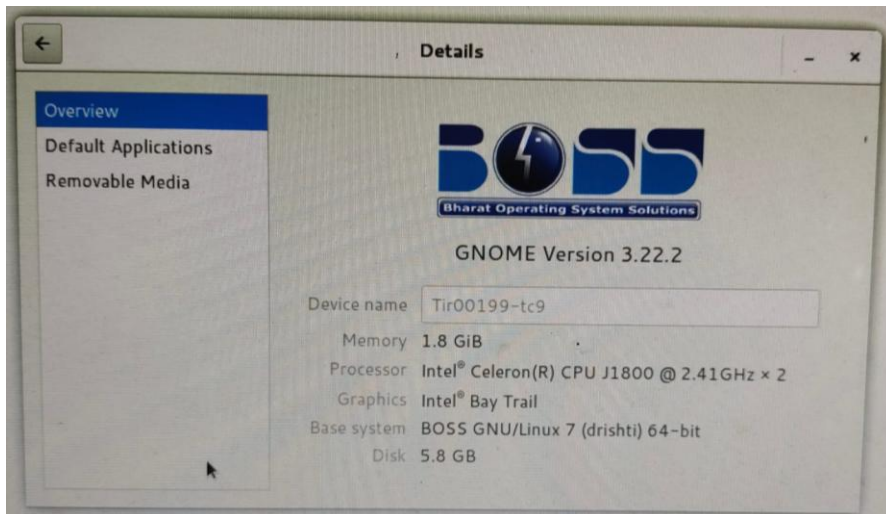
←

Details

–

×

Overview

Default Applications

Removable Media

BOSS

Bharat Operating System Solutions

GNOME Version 3.22.2

Device name Tir00199-tc9

Memory 1.8 GiB

Processor Intel® Celeron(R) CPU J1800 @ 2.41GHz × 2

Graphics Intel® Bay Trail

Base system BOSS GNU/Linux 7 (drishti) 64-bit

Disk 5.8 GB